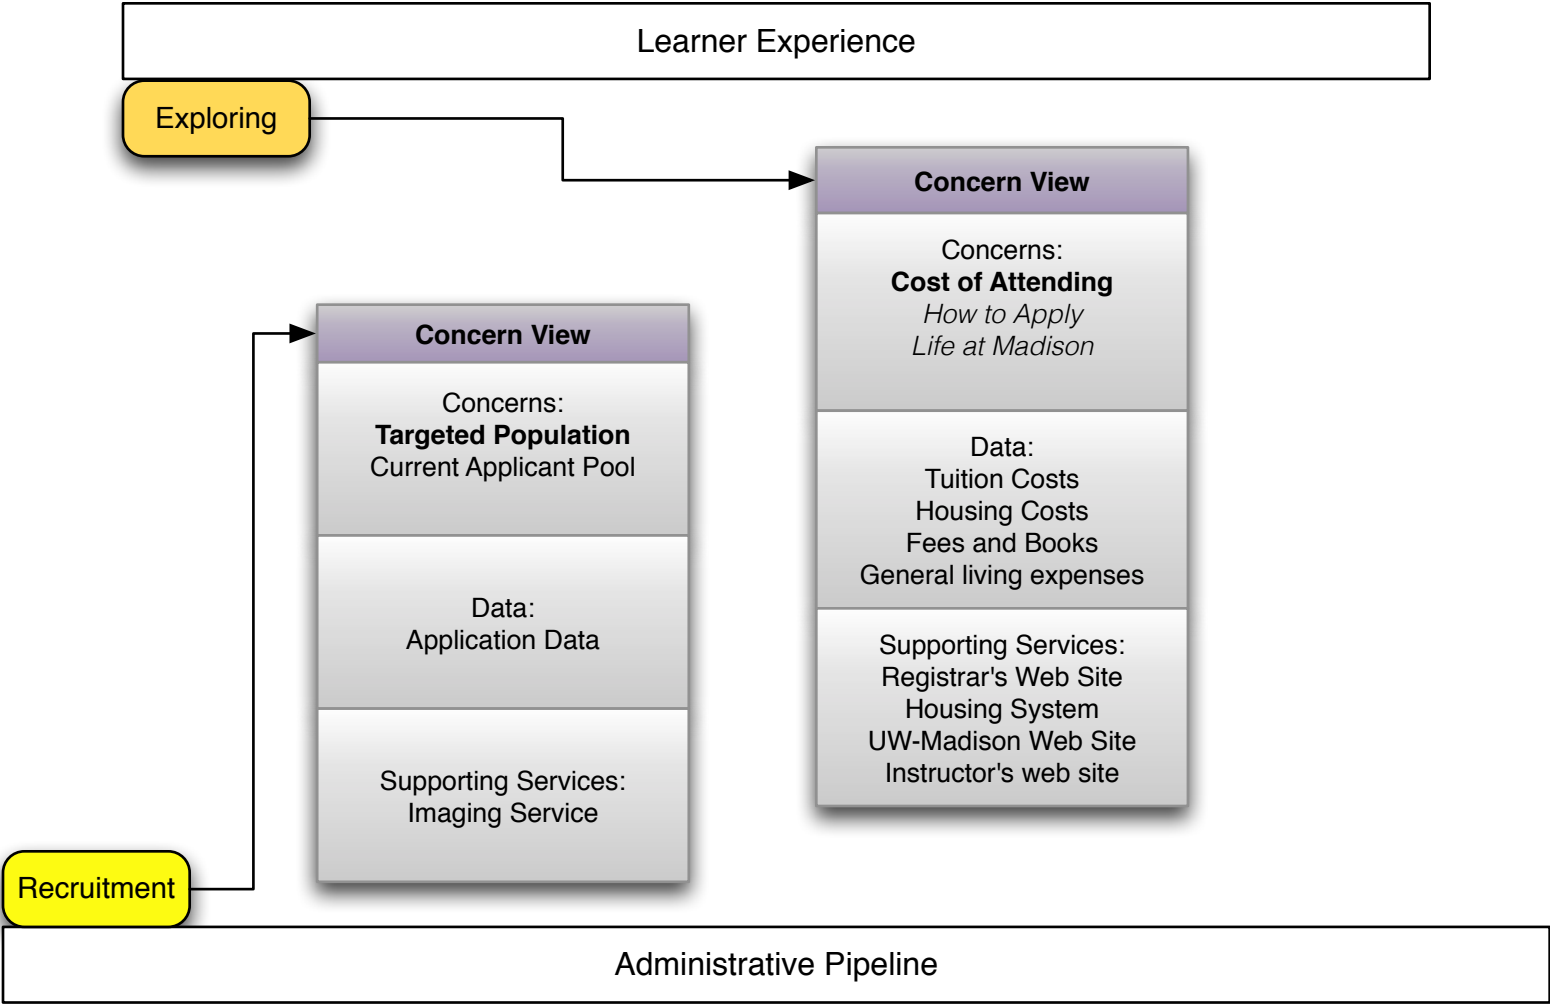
Learner Experience

Exploring

Concern View

Concerns:
**Cost of Attending**
*How to Apply*
*Life at Madison*

Data:
Tuition Costs
Housing Costs
Fees and Books
General living expenses

Supporting Services:
Registrar's Web Site
Housing System
UW-Madison Web Site
Instructor's web site

Concern View

Concerns:
**Targeted Population**
Current Applicant Pool

Data:
Application Data

Supporting Services:
Imaging Service

Recruitment

Administrative Pipeline